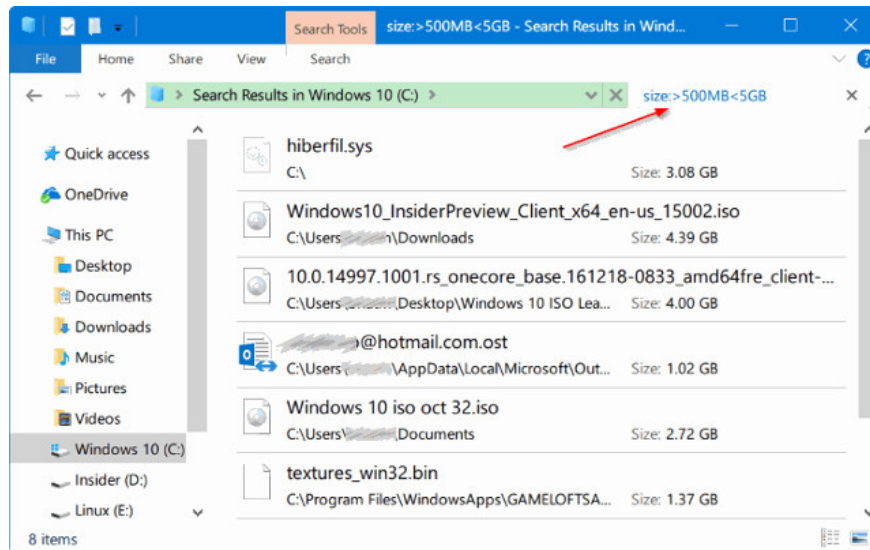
Search Tools size:>500MB<5GB - Search Results in Wind...

File Home Share View Search

Search Results in Windows 10 (C:) size:>500MB<5GB

Quick access
OneDrive
This PC
Desktop
Documents
Downloads
Music
Pictures
Videos
Windows 10 (C:)
Insider (D:)
Linux (E:)

hiberfil.sys
C:\ Size: 3.08 GB

Windows10_InsiderPreview_Client_x64_en-us_15002.iso
C:\Users\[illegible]\Downloads Size: 4.39 GB

10.0.14997.1001.rs_onecore_base.161218-0833_amd64fre_client-...
C:\Users\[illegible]\Desktop\Windows 10 ISO Lea... Size: 4.00 GB

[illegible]@hotmail.com.ost
C:\Users\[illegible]\AppData\Local\Microsoft\Out... Size: 1.02 GB

Windows 10 iso oct 32.iso
C:\Users\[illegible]\Documents Size: 2.72 GB

textures_win32.bin
C:\Program Files\WindowsApps\GAMELOFTSA... Size: 1.37 GB

8 items